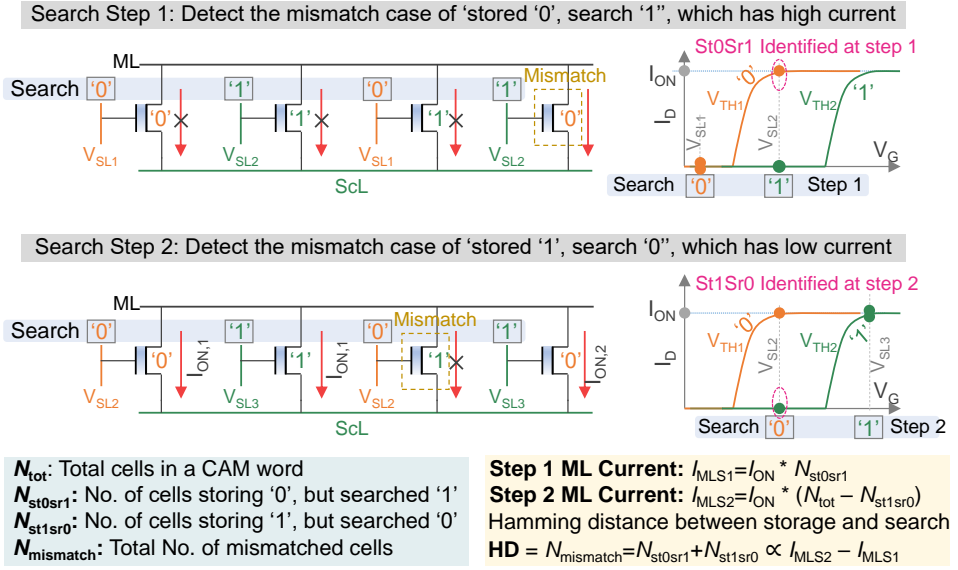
Search Step 1: Detect the mismatch case of 'stored '0', search '1'', which has high current

ML
Search '0' '1' '0' '1' Mismatch
'0' '1' '1' '0'
$V_{SL1}$ $V_{SL2}$ $V_{SL1}$ $V_{SL2}$
ScL

St0Sr1 Identified at step 1
$I_{ON}$
$I_D$
'0' $V_{TH1}$ $V_{TH2}$ '1'
$V_{SL1}$ $V_{SL2}$
$V_G$
Search '0' '1' Step 1

Search Step 2: Detect the mismatch case of 'stored '1', search '0'', which has low current

ML
Search '0' '1' '0' Mismatch '1'
'0' $I_{ON,1}$ '1' $I_{ON,1}$ '1' $I_{ON,2}$
$V_{SL2}$ $V_{SL3}$ $V_{SL2}$ $V_{SL3}$
ScL

St1Sr0 Identified at step 2
$I_{ON}$
$I_D$
'0' $V_{TH1}$ $V_{TH2}$ '1'
$V_{SL2}$ $V_{SL3}$
$V_G$
Search '0' '1' Step 2

$N_{tot}$: Total cells in a CAM word
$N_{st0sr1}$: No. of cells storing '0', but searched '1'
$N_{st1sr0}$: No. of cells storing '1', but searched '0'
$N_{mismatch}$: Total No. of mismatched cells

Step 1 ML Current: $I_{MLS1}=I_{ON} * N_{st0sr1}$
Step 2 ML Current: $I_{MLS2}=I_{ON} * (N_{tot} - N_{st1sr0})$
Hamming distance between storage and search
HD = $N_{mismatch}=N_{st0sr1}+N_{st1sr0} \propto I_{MLS2} - I_{MLS1}$